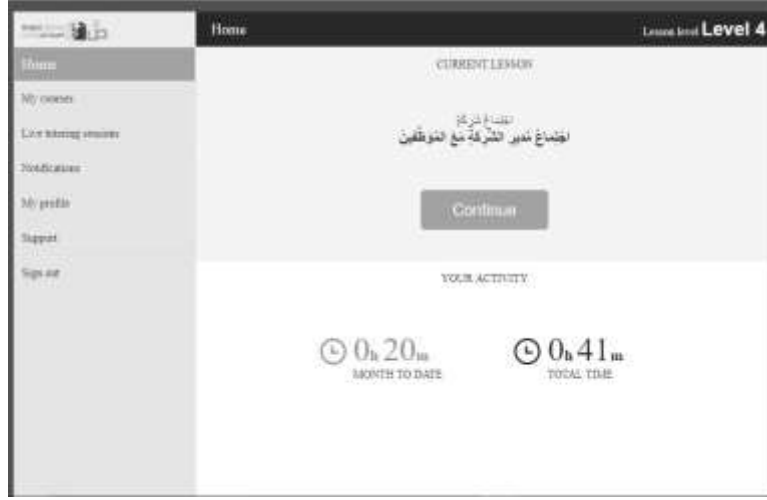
Home

My courses

Live tutoring sessions

Notifications

My profile

Support

Sign out

Home

Lesson level Level 4

CURRENT LESSON

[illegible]

اجتماع مدير الشركة مع الموظفين

Continue

YOUR ACTIVITY

0h 20m
MONTH TO DATE

0h 41m
TOTAL TIME